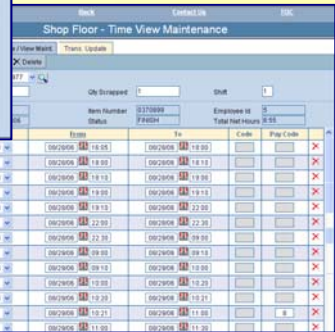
Back Contact Us FAQ

Shop Floor - Time View Maintenance

/ View Maint. Trans. Update

X Delete

977

Qty Scrapped 1

Shift 1

Item Number 0370899

Employee Id 5

Status FINISH

Total Net Hours 8.55

| From | | To | | Code | Pay Code |
|---|---|---|---|---|---|
| 09/29/06 | 16:05 | 09/29/06 | 18:00 | | |
| 09/29/06 | 18:00 | 09/29/06 | 18:10 | | |
| 09/29/06 | 18:10 | 09/29/06 | 19:10 | | |
| 09/29/06 | 19:10 | 09/29/06 | 22:00 | | |
| 09/29/06 | 22:00 | 09/29/06 | 22:30 | | |
| 09/29/06 | 22:30 | 09/29/06 | 09:00 | | |
| 09/29/06 | 09:00 | 09/29/06 | 09:10 | | |
| 09/29/06 | 09:10 | 09/29/06 | 10:00 | | |
| 09/29/06 | 10:00 | 09/29/06 | 10:20 | | |
| 09/29/06 | 10:20 | 09/29/06 | 10:21 | | |
| 09/29/06 | 10:21 | 09/29/06 | 11:00 | | 8 |
| 09/29/06 | 11:00 | 09/29/06 | 11:30 | | |